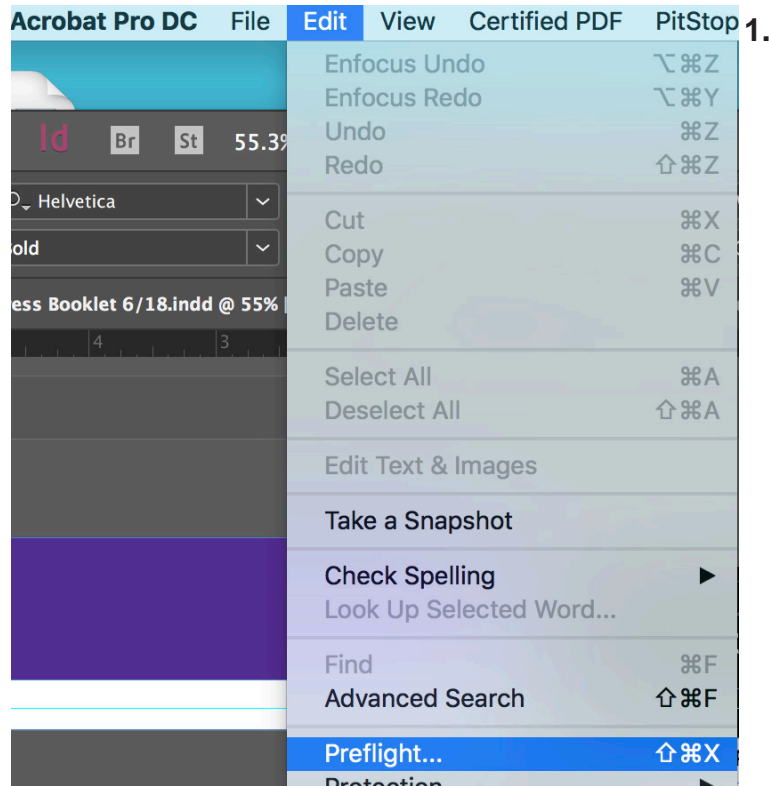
Acrobat Pro DC File Edit View Certified PDF PitStop

1.

Id Br St 55.3%

Helvetica

old

ess Booklet 6/18.indd @ 55%

4 3

Enfocus Undo ⌥⌘Z
Enfocus Redo ⌥⌘Y
Undo ⌘Z
Redo ⇧⌘Z

Cut ⌘X
Copy ⌘C
Paste ⌘V
Delete

Select All ⌘A
Deselect All ⇧⌘A

Edit Text & Images

Take a Snapshot

Check Spelling ▶
Look Up Selected Word...

Find ⌘F
Advanced Search ⇧⌘F

Preflight... ⇧⌘X
Protection ▶